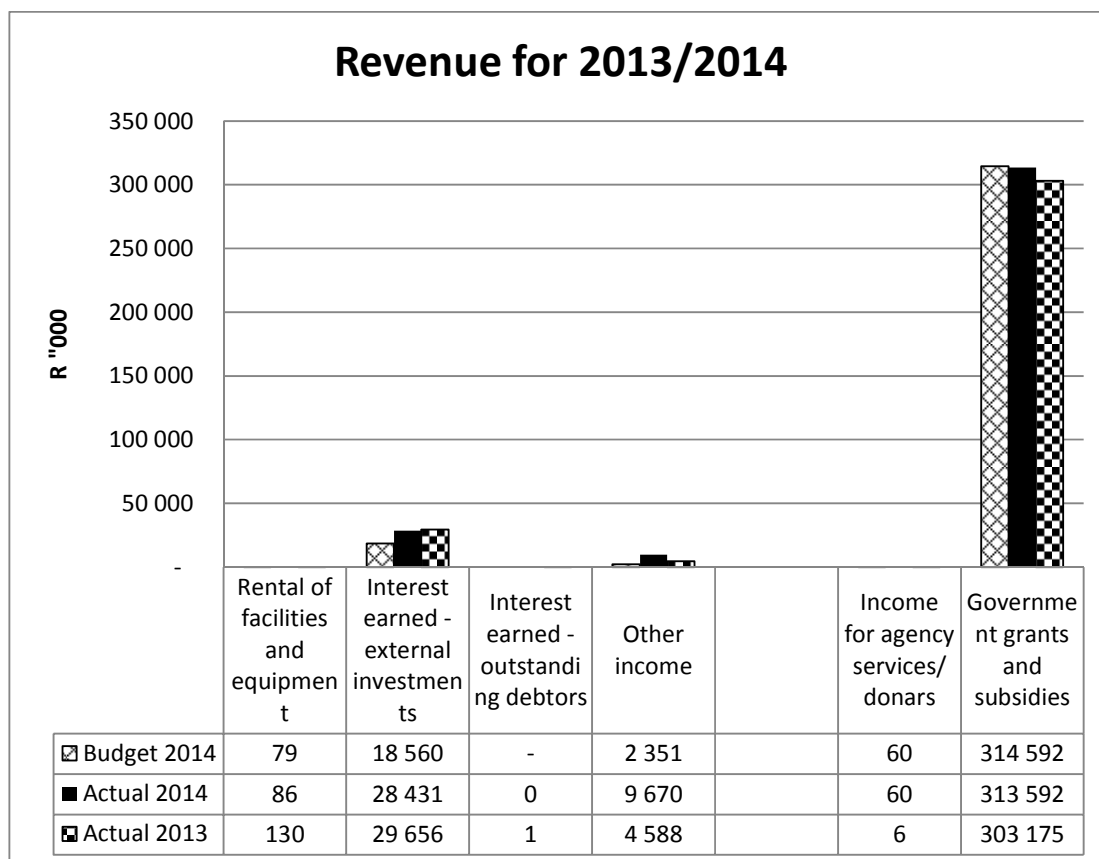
Revenue for 2013/2014

350 000
300 000
250 000
200 000
150 000
100 000
50 000
-

R "000

| | Rental of facilities and equipment | Interest earned - external investments | Interest earned - outstanding debtors | Other income | | Income for agency services/ donars | Government grants and subsidies |
|---|---|---|---|---|---|---|---|
| Budget 2014 | 79 | 18 560 | - | 2 351 | | 60 | 314 592 |
| Actual 2014 | 86 | 28 431 | 0 | 9 670 | | 60 | 313 592 |
| Actual 2013 | 130 | 29 656 | 1 | 4 588 | | 6 | 303 175 |